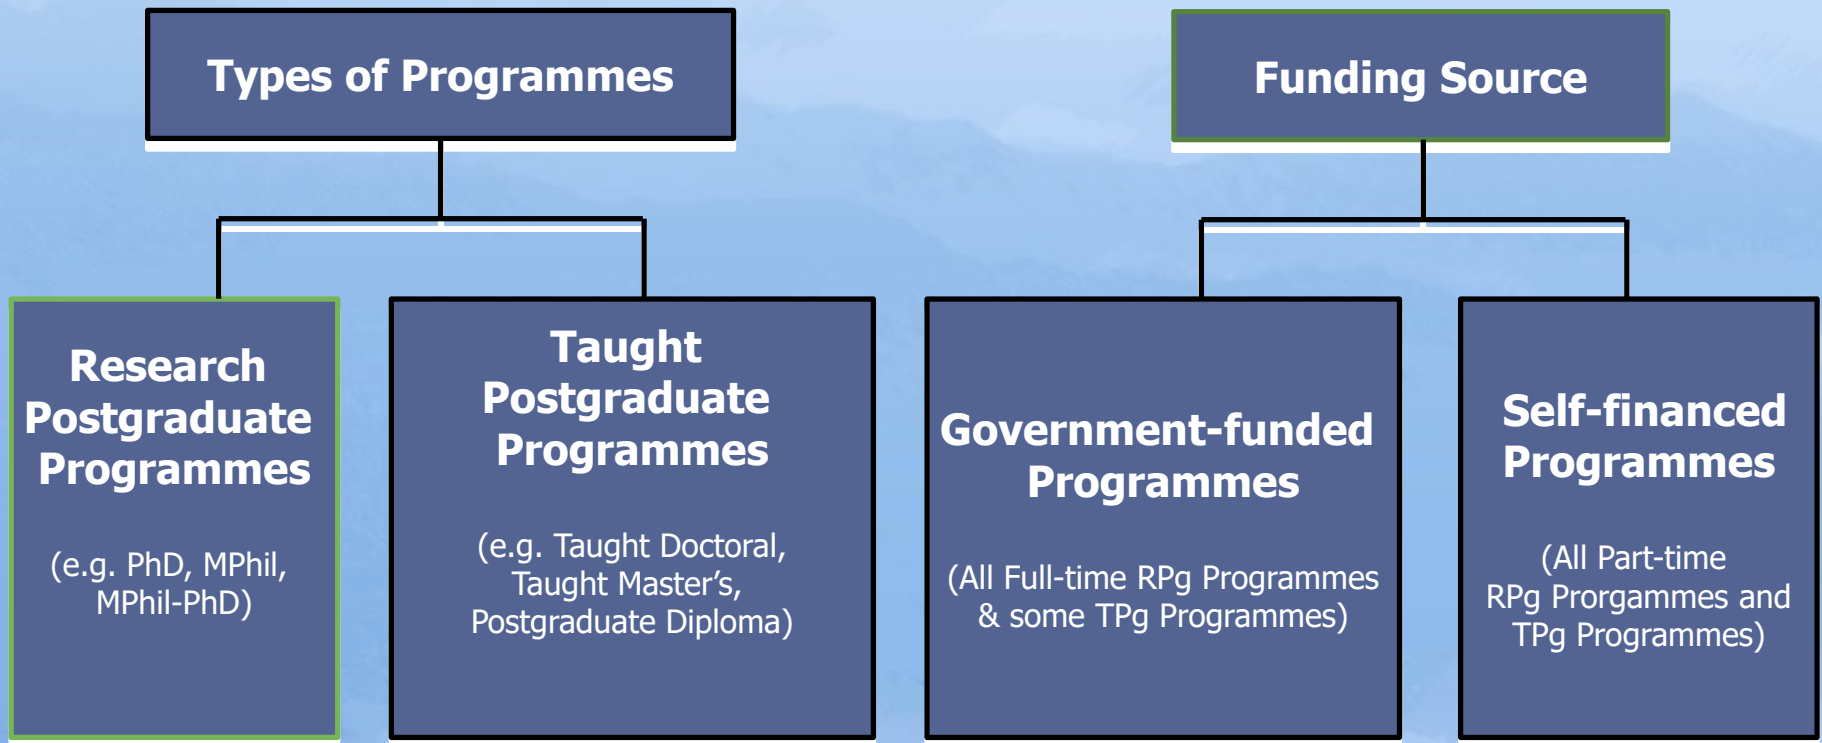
Types of Programmes

Research Postgraduate Programmes

(e.g. PhD, MPhil, MPhil-PhD)

Taught Postgraduate Programmes

(e.g. Taught Doctoral, Taught Master’s, Postgraduate Diploma)

Funding Source

Government-funded Programmes

(All Full-time RPg Programmes & some TPg Programmes)

Self-financed Programmes

(All Part-time RPg Progammes and TPg Programmes)